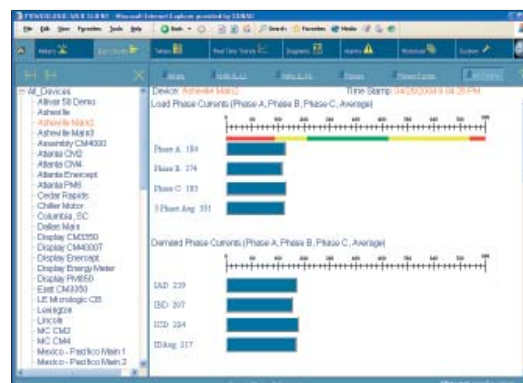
POWERLOGIC WEB CLIENT - Microsoft Internet Explorer provided by SUNAS

File Edit View Favorites Tools Help

Back Search Favorites Media

Alarms | Tables | Real Time Trends | Diagrams | Alarms | Historical | System

All_Devices
Allivar 58 Demo
Asheville
Asheville Main2
Asheville Main3
Assembly CM4000
Atlanta CM2
Atlanta CM4
Atlanta Enercept
Atlanta PM6
Cedar Rapids
Chiller Motor
Columbia, SC
Dallas Main
Display CM3350
Display CM4000T
Display Enercept
Display Energy Meter
Display PM850
East CM3350
LE Micrologic C
Lexington
Lincoln
MC CM2
MC CM4
Mexico - Pacifico Main 1
Mexico - Pacifico Main 2

Device: Asheville Main2 Time Stamp: 04/26/2004 9:04:26 PM

Load Phase Currents (Phase A, Phase B, Phase C, Average)

Phase A 184
Phase B 174
Phase C 183
3 Phase Avg 181

Demand Phase Currents (Phase A, Phase B, Phase C, Average)

IAD 239
IBD 207
ICD 234
IDAvg 217